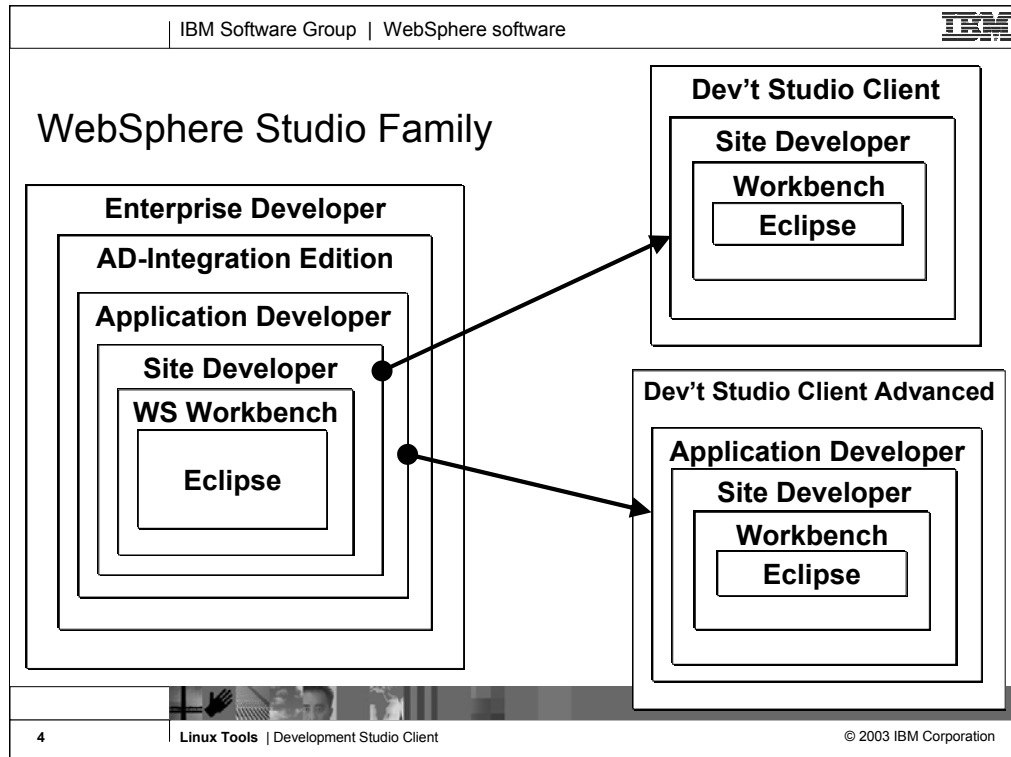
IBM Software Group | WebSphere software

IBM

WebSphere Studio Family

Enterprise Developer

AD-Integration Edition

Application Developer

Site Developer

WS Workbench

Eclipse

Dev't Studio Client

Site Developer

Workbench

Eclipse

Dev't Studio Client Advanced

Application Developer

Site Developer

Workbench

Eclipse

4

Linux Tools | Development Studio Client

© 2003 IBM Corporation